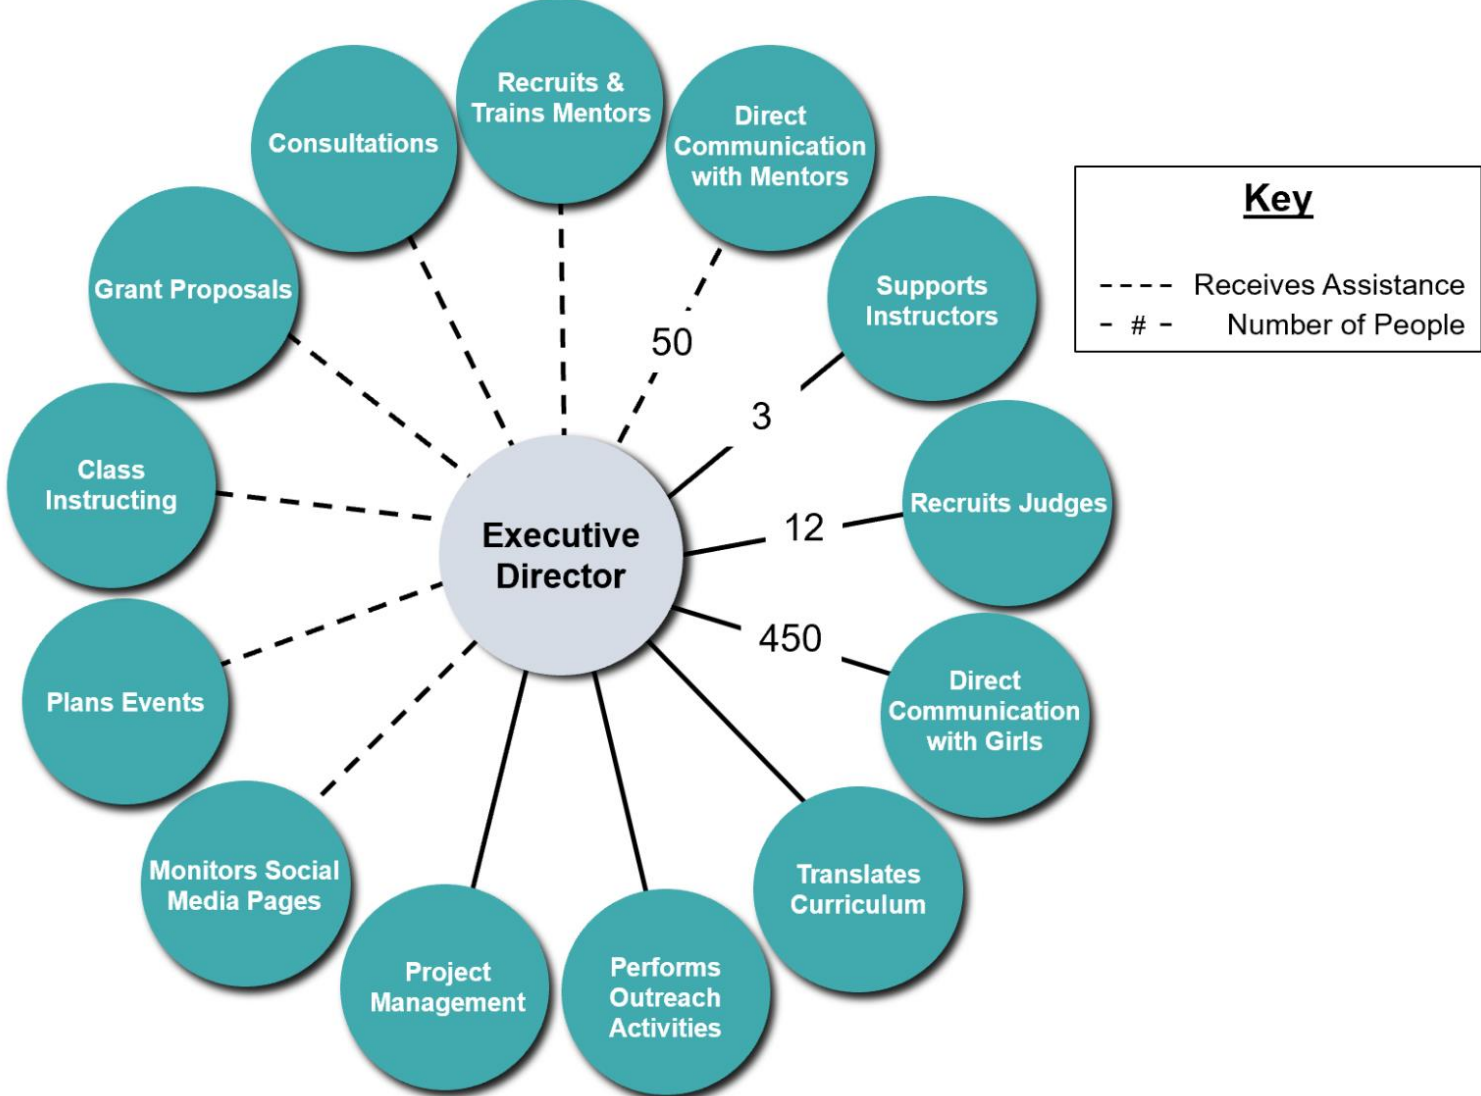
Recruits & Trains Mentors

Direct Communication with Mentors

Supports Instructors

Recruits Judges

Direct Communication with Girls

Translates Curriculum

Performs Outreach Activities

Project Management

Monitors Social Media Pages

Plans Events

Class Instructing

Grant Proposals

Consultations

Executive Director

50

3

12

450

Key

- - - - Receives Assistance
- # - Number of People